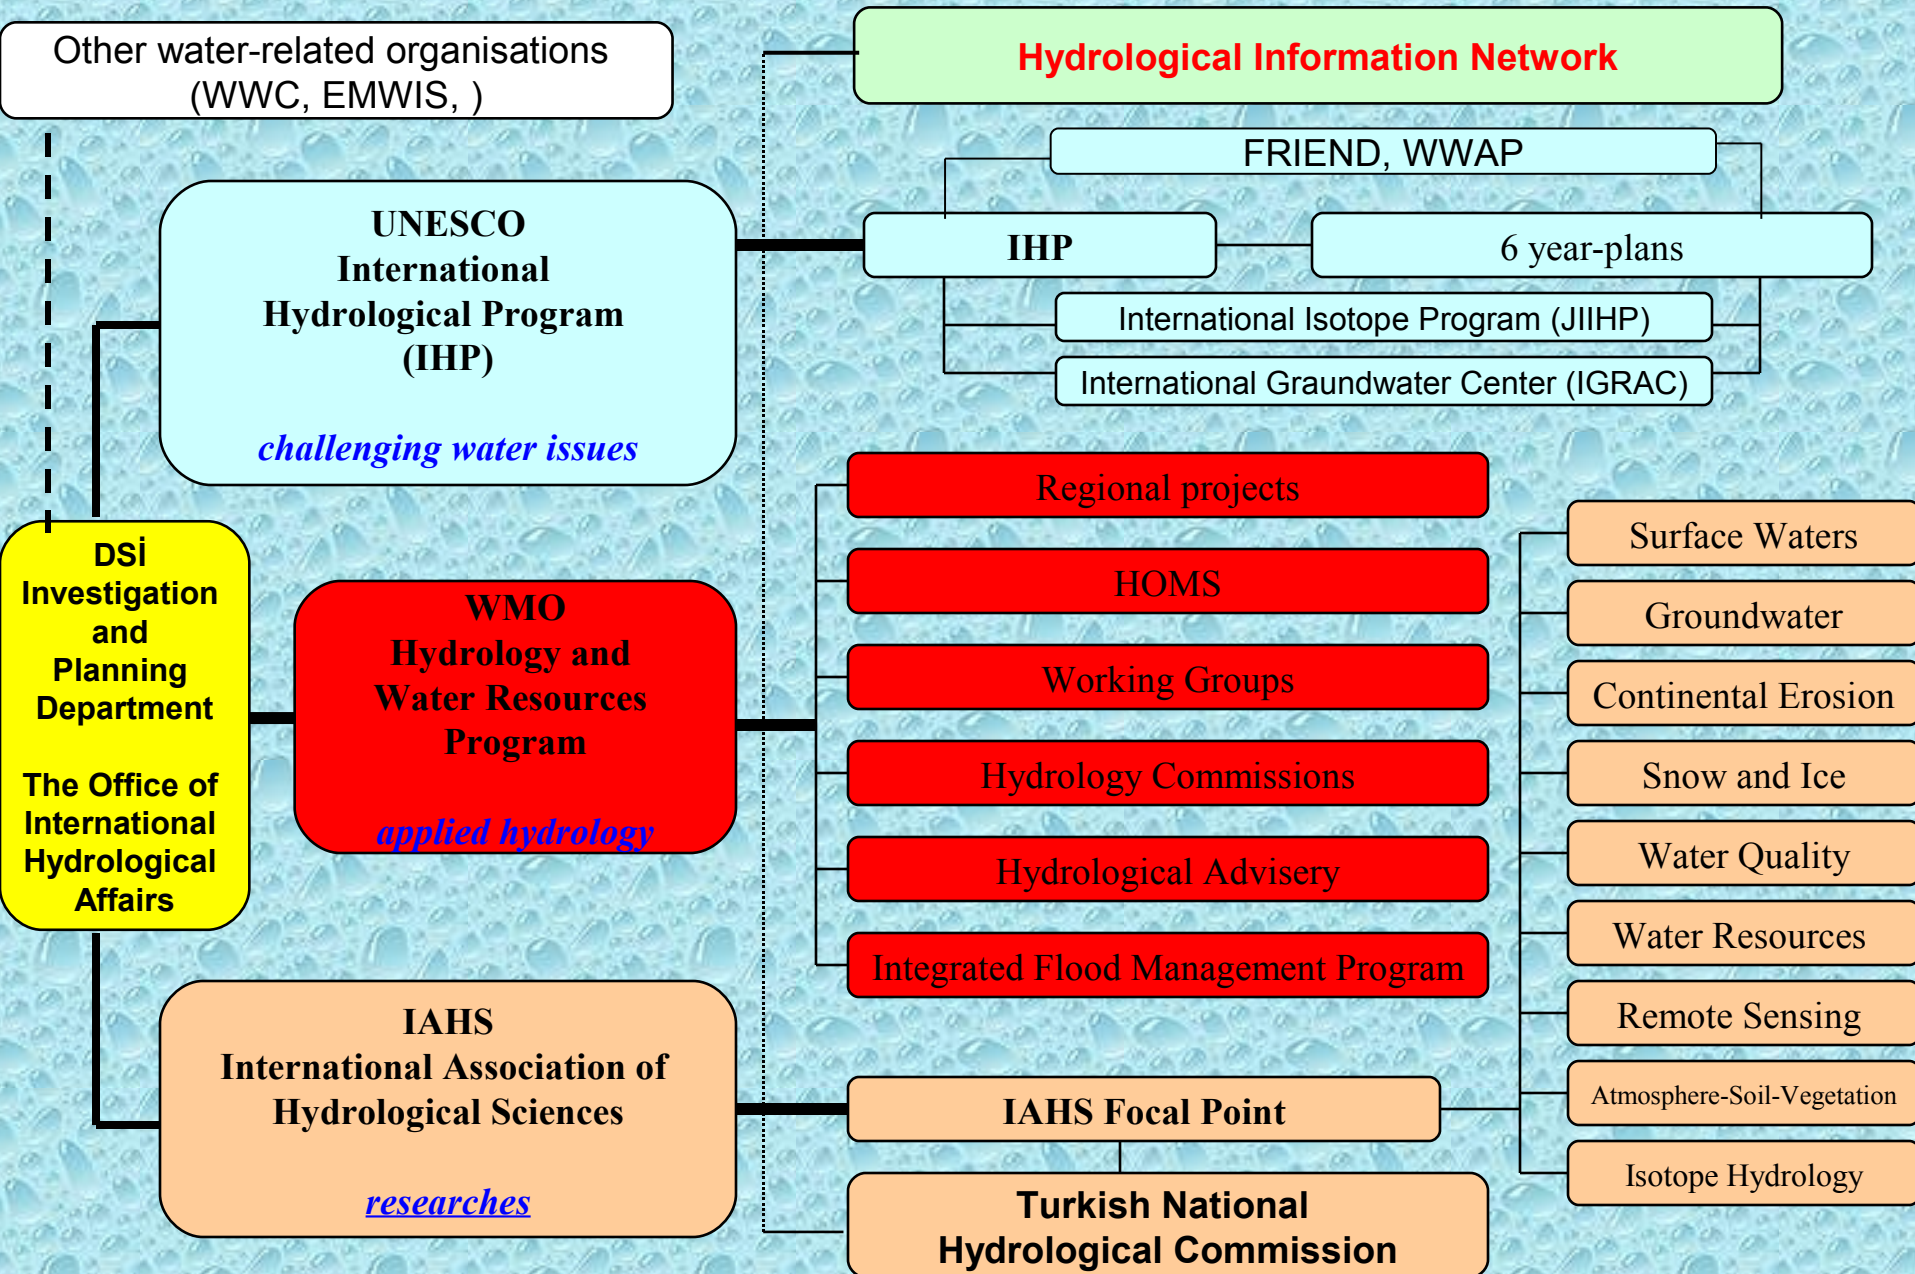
Other water-related organisations (WWC, EMWIS, )

Hydrological Information Network

FRIEND, WWAP

UNESCO
International
Hydrological Program
(IHP)

challenging water issues

IHP

6 year-plans

International Isotope Program (JIIHP)

International Graundwater Center (IGRAC)

DSİ
Investigation and Planning Department

The Office of International Hydrological Affairs

WMO
Hydrology and Water Resources Program

applied hydrology

Regional projects

HOMS

Working Groups

Hydrology Commissions

Hydrological Advisery

Integrated Flood Management Program

Surface Waters

Groundwater

Continental Erosion

Snow and Ice

Water Quality

Water Resources

Remote Sensing

Atmosphere-Soil-Vegetation

Isotope Hydrology

IAHS
International Association of Hydrological Sciences

researches

IAHS Focal Point

Turkish National Hydrological Commission